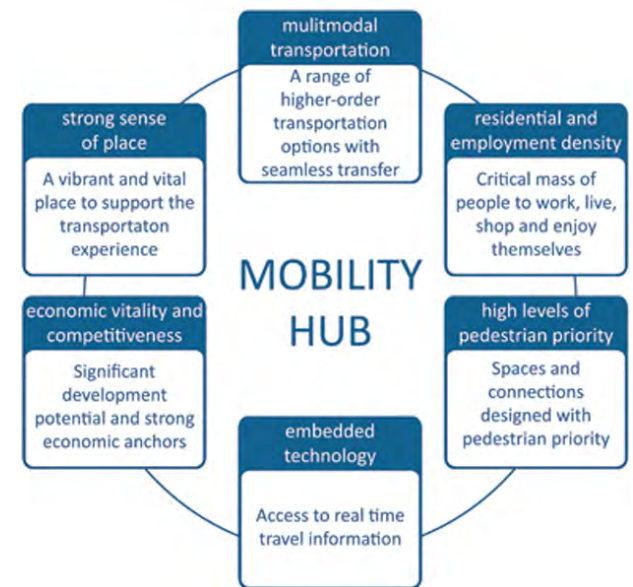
MOBILITY HUB

multimodal transportation

A range of higher-order transportation options with seamless transfer

residential and employment density

Critical mass of people to work, live, shop and enjoy themselves

high levels of pedestrian priority

Spaces and connections designed with pedestrian priority

embedded technology

Access to real time travel information

economic vitality and competitiveness

Significant development potential and strong economic anchors

strong sense of place

A vibrant and vital place to support the transportaton experience